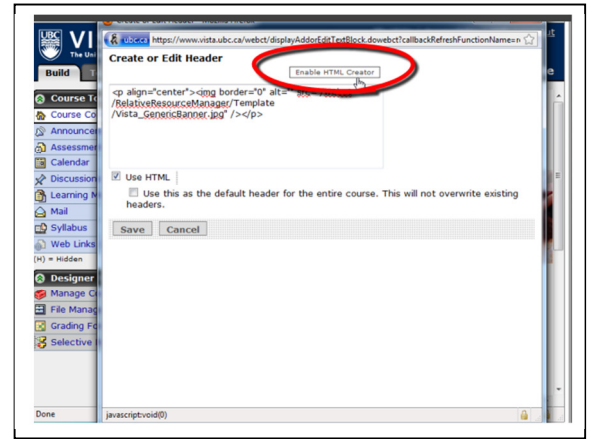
UBC VI

The Uni

Build

Course To

Course Co

Announce

Assessme

Calendar

Discussio

Learning M

Mail

Syllabus

Web Links

(H) = Hidden

Designer

Manage Co

File Manag

Grading Fo

Selective

Done

ubc.ca https://www.vista.ubc.ca/webct/displayAddorEditTextBlock.dowebct?callbackRefreshFunctionName=n

Create or Edit Header

Enable HTML Creator

<p align="center"><img border="0" alt="" src="/webct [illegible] /RelativeResourceManager/Template /Vista_GenericBanner.jpg" /></p>

Use HTML

Use this as the default header for the entire course. This will not overwrite existing headers.

Save Cancel

javascript:void(0)